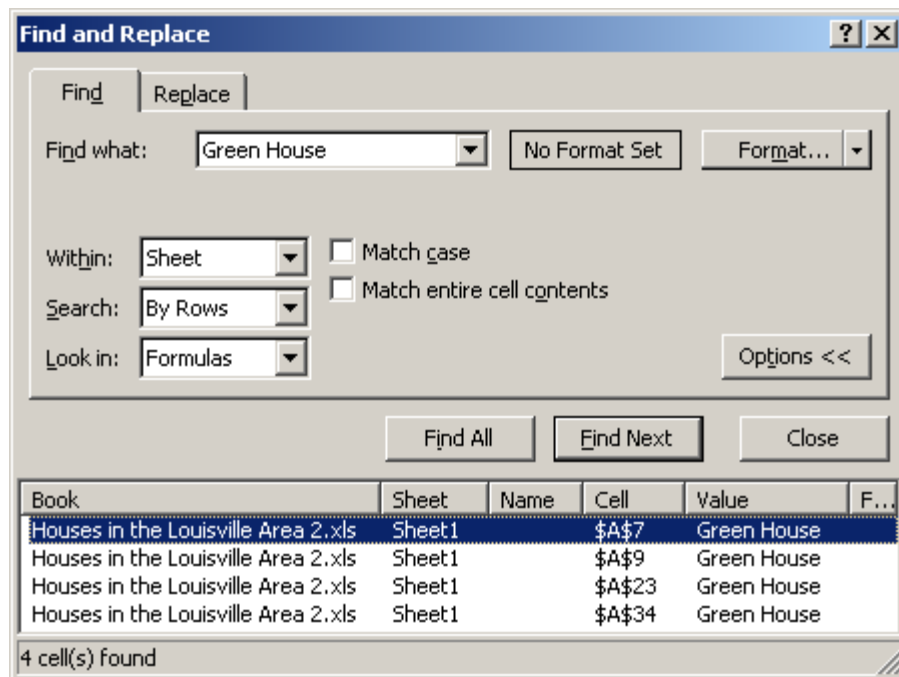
Find and Replace

?

Find

Replace

Find what: Green House

No Format Set

Format...

Within: Sheet

Match case

Search: By Rows

Match entire cell contents

Look in: Formulas

Options <<

Find All

Find Next

Close

| Book | Sheet | Name | Cell | Value | F... |
|---|---|---|---|---|---|
| Houses in the Louisville Area 2.xls | Sheet1 | | \$A\$7 | Green House | |
| Houses in the Louisville Area 2.xls | Sheet1 | | \$A\$9 | Green House | |
| Houses in the Louisville Area 2.xls | Sheet1 | | \$A\$23 | Green House | |
| Houses in the Louisville Area 2.xls | Sheet1 | | \$A\$34 | Green House | |

4 cell(s) found